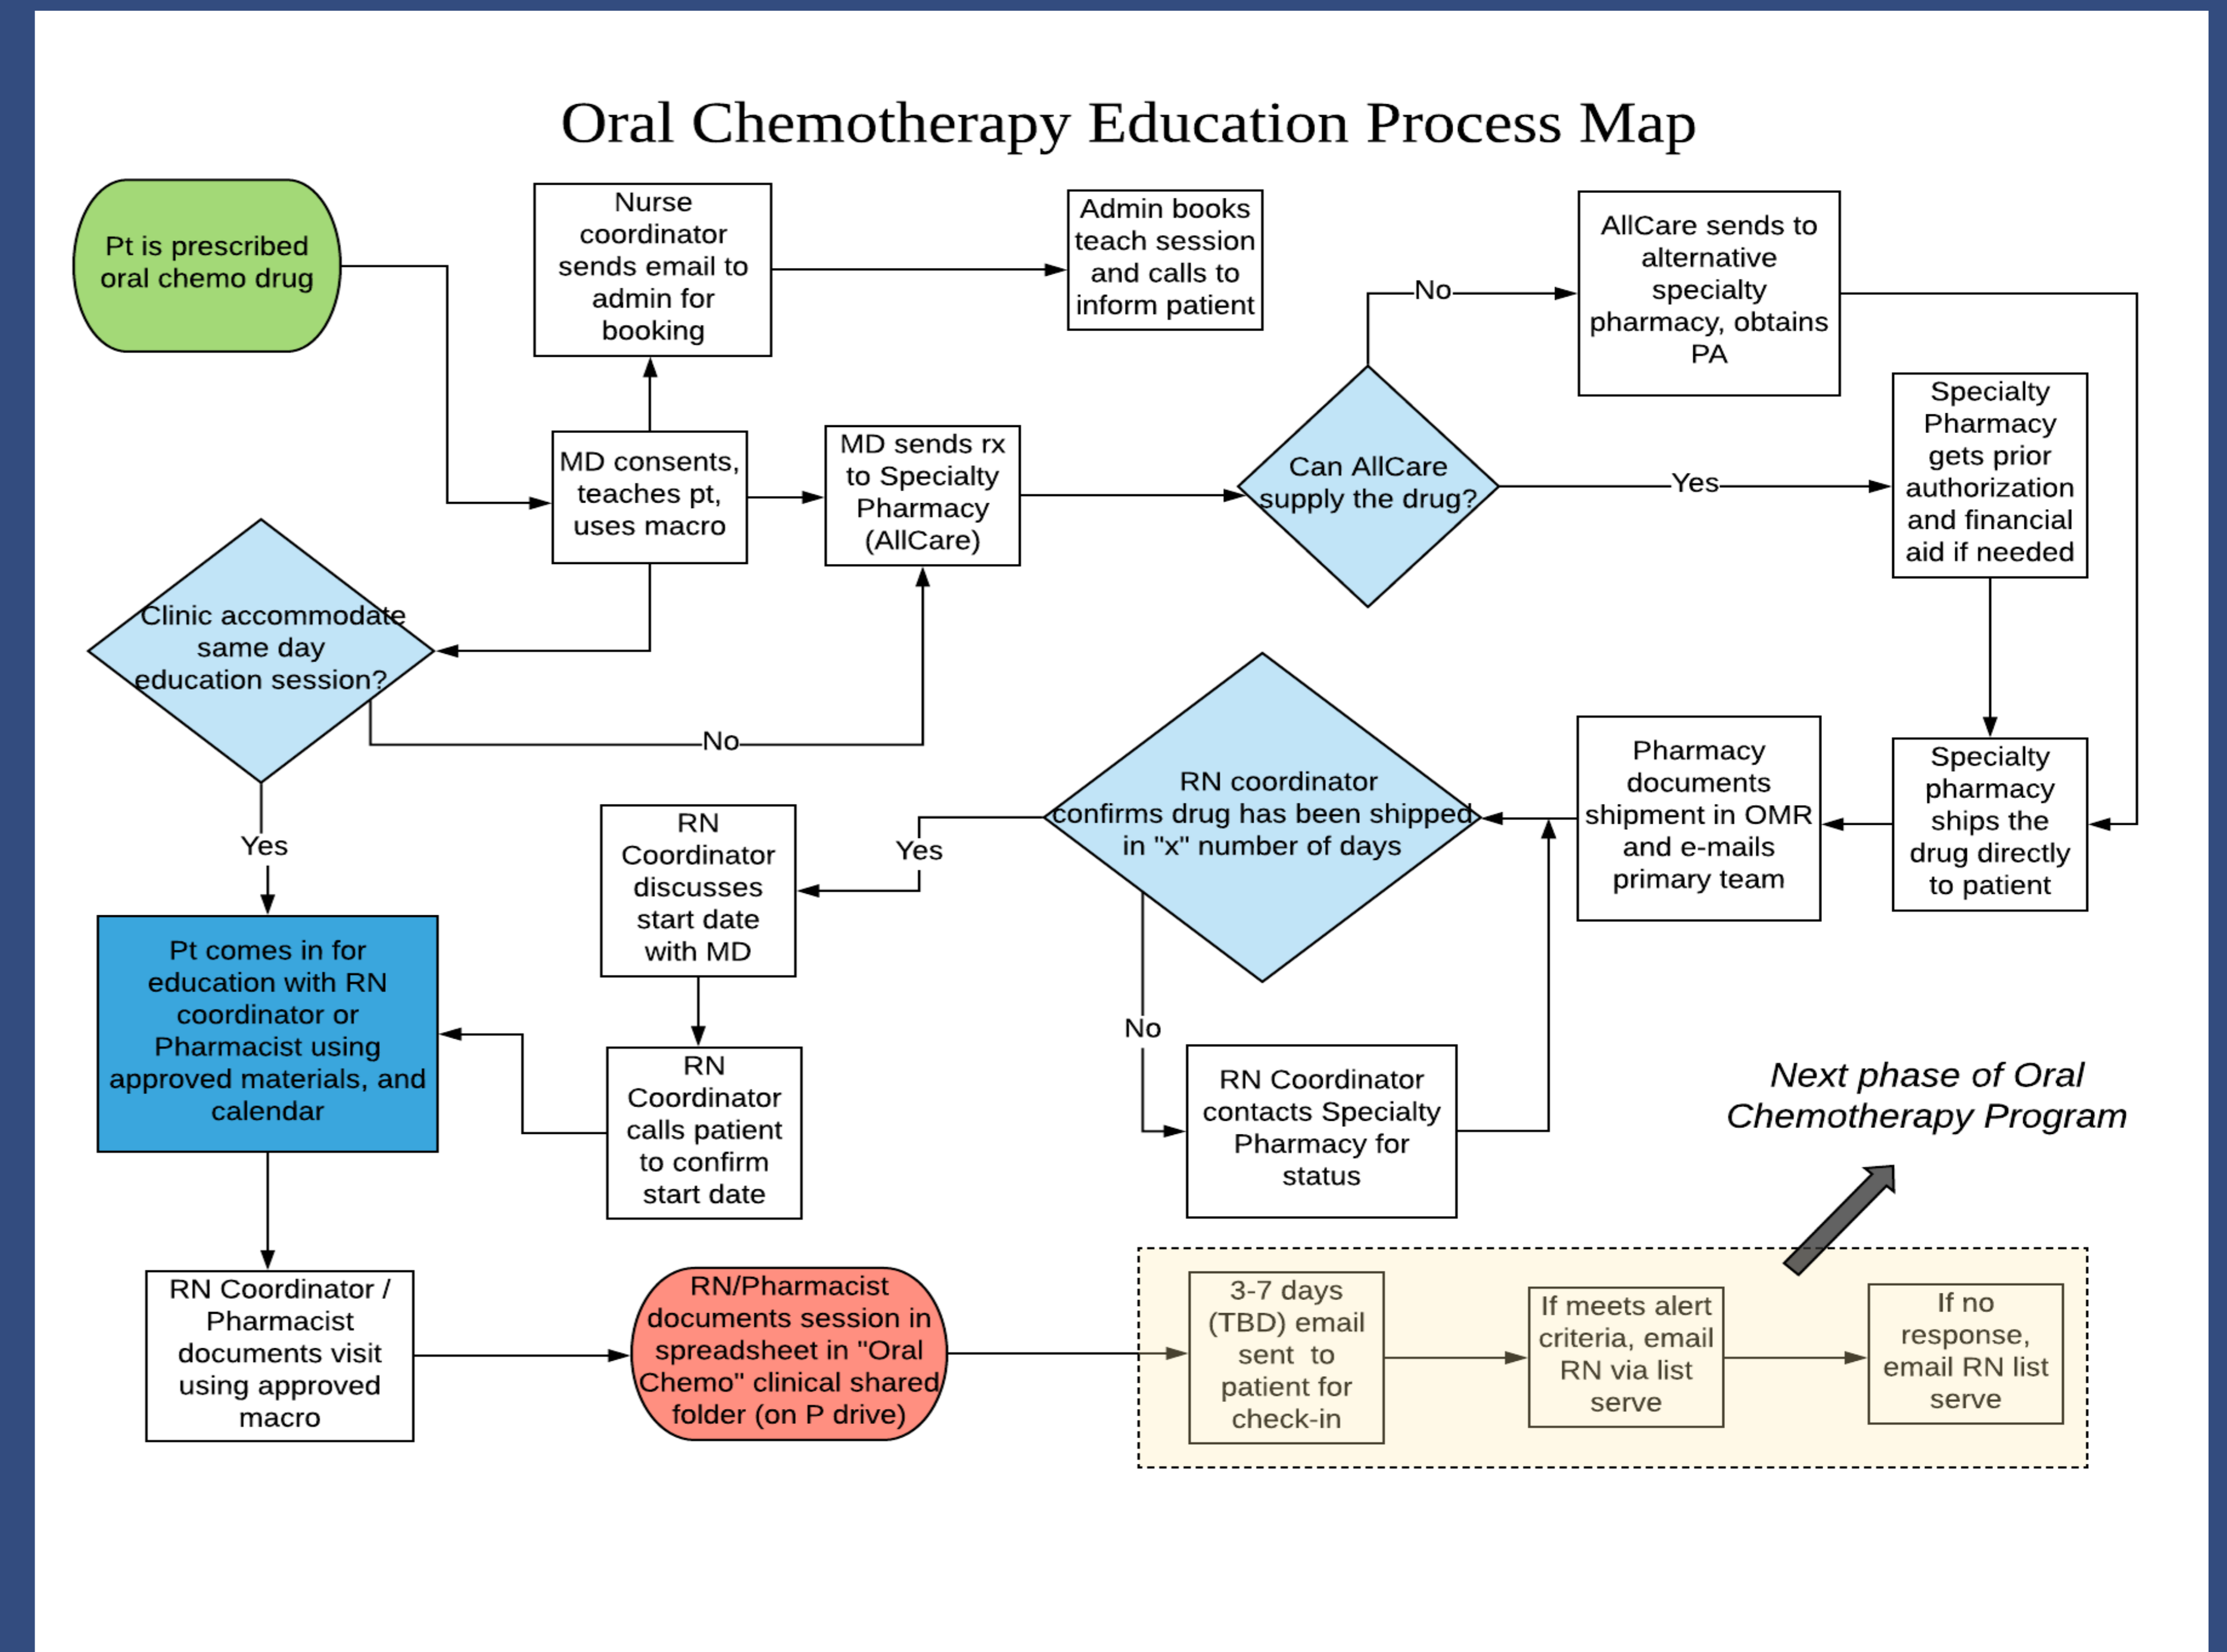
Oral Chemotherapy Education Process Map

Pt is prescribed oral chemo drug

Nurse coordinator sends email to admin for booking

Admin books teach session and calls to inform patient

AllCare sends to alternative specialty pharmacy, obtains PA

No

MD consents, teaches pt, uses macro

MD sends rx to Specialty Pharmacy (AllCare)

Can AllCare supply the drug?

Yes

Specialty Pharmacy gets prior authorization and financial aid if needed

Clinic accommodate same day education session?

No

Yes

RN coordinator confirms drug has been shipped in "x" number of days

Pharmacy documents shipment in OMR and e-mails primary team

Specialty pharmacy ships the drug directly to patient

RN Coordinator discusses start date with MD

Yes

Pt comes in for education with RN coordinator or Pharmacist using approved materials, and calendar

RN Coordinator calls patient to confirm start date

No

RN Coordinator contacts Specialty Pharmacy for status

Next phase of Oral Chemotherapy Program

RN Coordinator / Pharmacist documents visit using approved macro

RN/Pharmacist documents session in spreadsheet in "Oral Chemo" clinical shared folder (on P drive)

3-7 days (TBD) email sent to patient for check-in

If meets alert criteria, email RN via list serve

If no response, email RN list serve